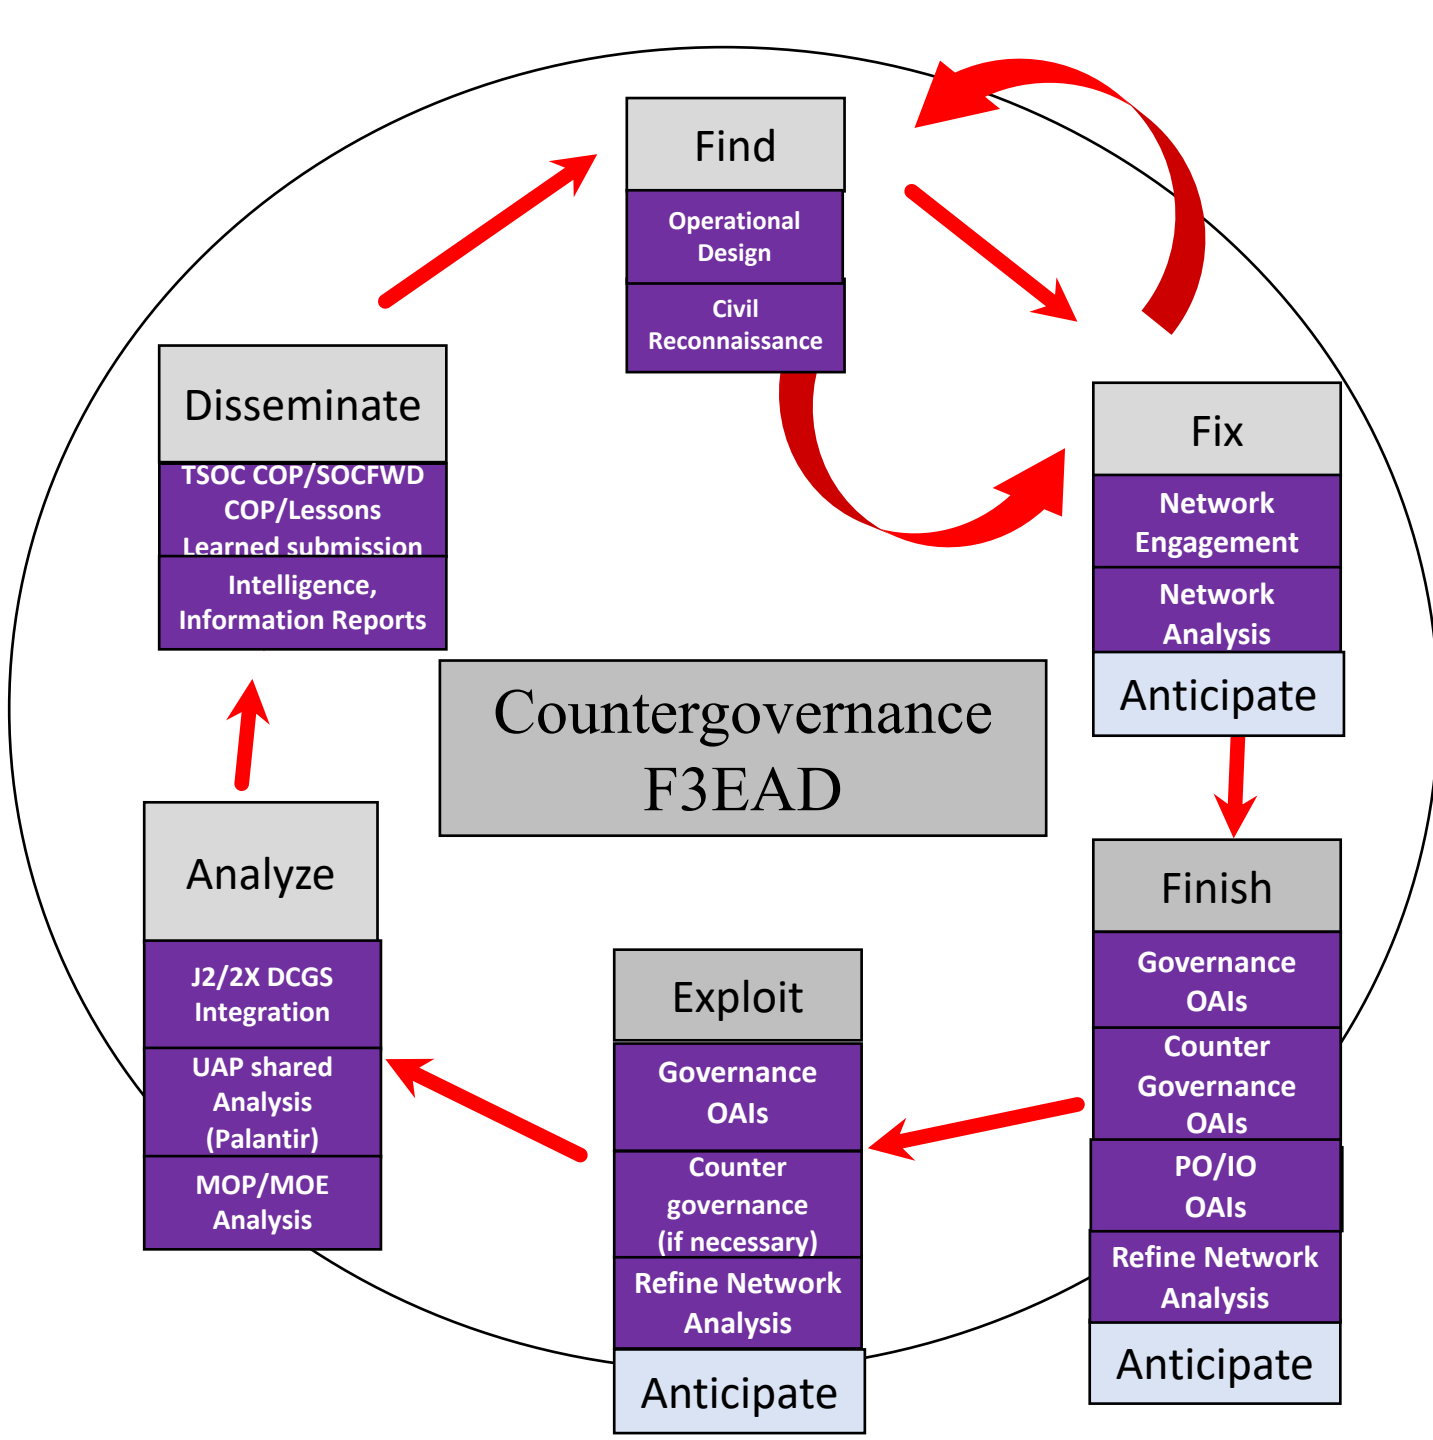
Find

Operational Design

Civil Reconnaissance

Fix

Network Engagement

Network Analysis

Anticipate

Finish

Governance OAIs

Counter Governance OAIs

PO/IO OAIs

Refine Network Analysis

Anticipate

Exploit

Governance OAIs

Counter governance (if necessary)

Refine Network Analysis

Anticipate

Analyze

J2/2X DCGS Integration

UAP shared Analysis (Palantir)

MOP/MOE Analysis

Disseminate

TSOC COP/SOCFWD COP/Lessons Learned submission

Intelligence, Information Reports

Countergovernance F3EAD